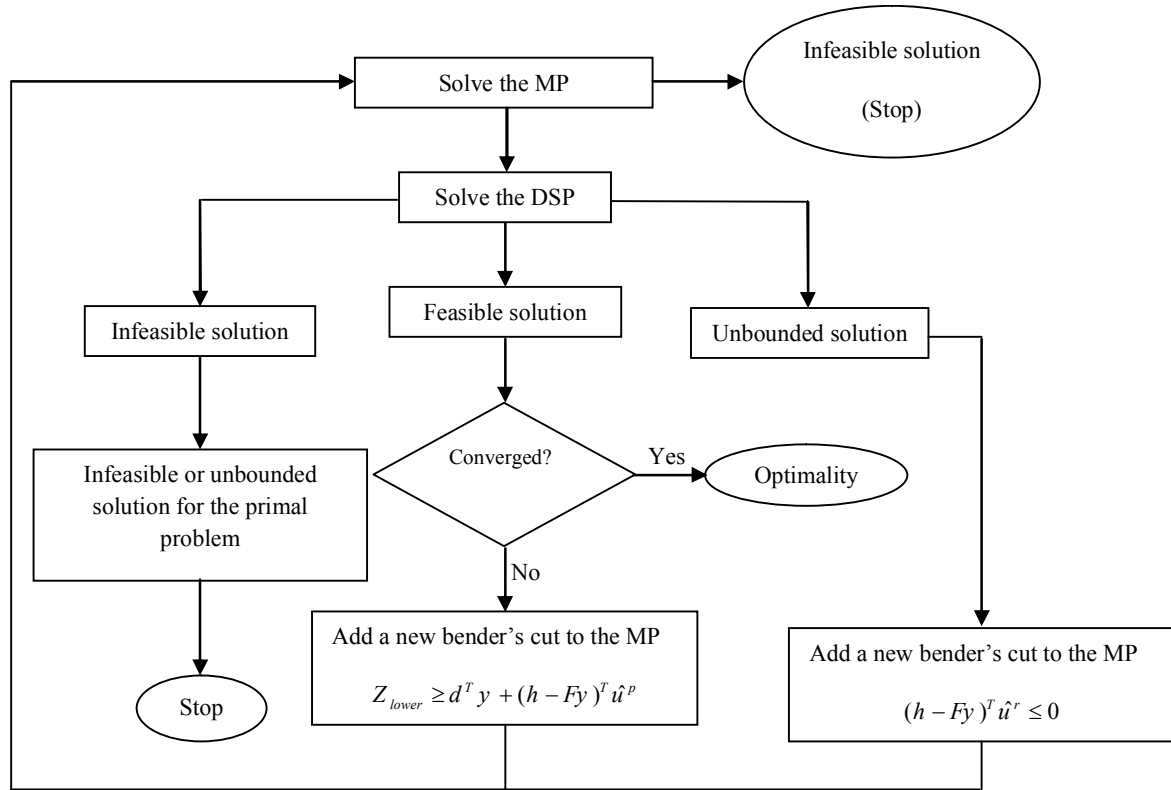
Solve the MP

Infeasible solution

(Stop)

Solve the DSP

Infeasible solution

Feasible solution

Unbounded solution

Infeasible or unbounded solution for the primal problem

Converged?

Yes

Optimality

No

Stop

Add a new bender's cut to the MP

$Z_{lower} \geq d^T y + (h - Fy)^T \hat{u}^p$

Add a new bender's cut to the MP

$(h - Fy)^T \hat{u}^r \leq 0$